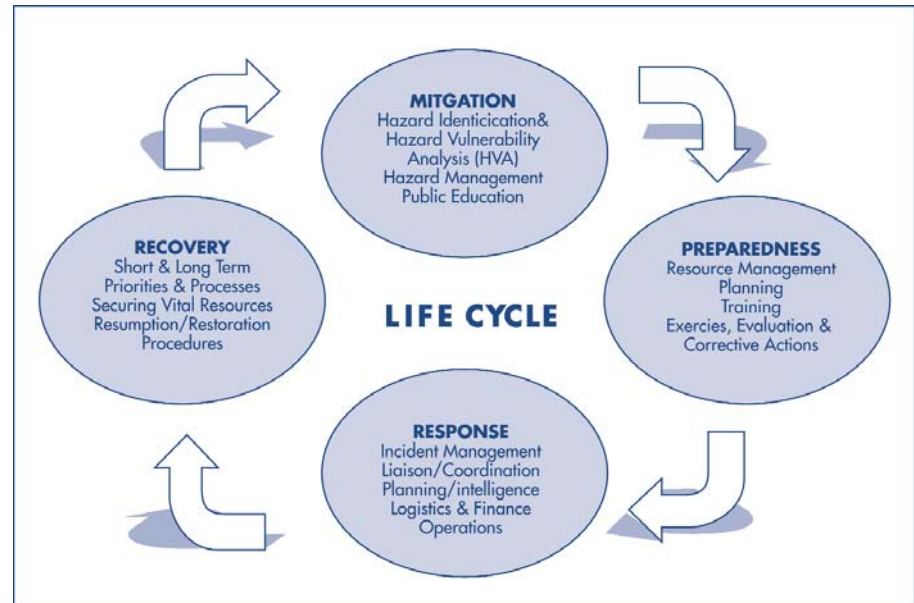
MITGATION
Hazard Identicication&
Hazard Vulnerability
Analysis (HVA)
Hazard Management
Public Education

PREPAREDNESS
Resource Management
Planning
Training
Exercies, Evaluation &
Corrective Actions

RESPONSE
Incident Management
Liaison/Coordination
Planning/intelligence
Logistics & Finance
Operations

RECOVERY
Short & Long Term
Priorities & Processes
Securing Vital Resources
Resumption/Restoration
Procedures

LIFE CYCLE